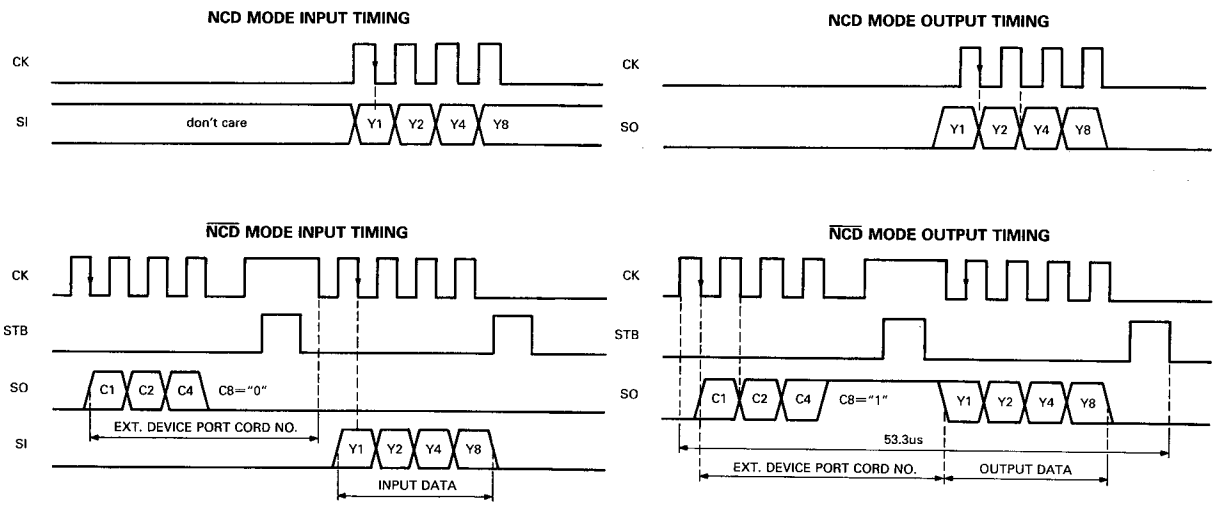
NCD MODE INPUT TIMING

CK

SI

don't care

Y1 Y2 Y4 Y8

NCD MODE OUTPUT TIMING

CK

SO

Y1 Y2 Y4 Y8

$\overline{\text{NCD}}$ MODE INPUT TIMING

CK

STB

SO

C1 C2 C4 C8="0"

EXT. DEVICE PORT CORD NO.

SI

Y1 Y2 Y4 Y8

INPUT DATA

$\overline{\text{NCD}}$ MODE OUTPUT TIMING

CK

STB

SO

C1 C2 C4 C8="1"

Y1 Y2 Y4 Y8

53.3us

EXT. DEVICE PORT CORD NO.

OUTPUT DATA